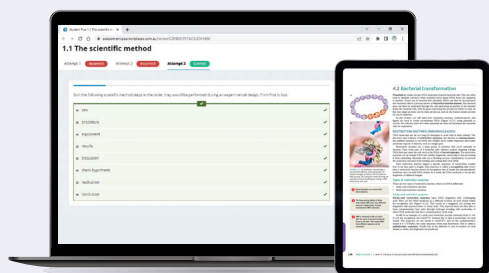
Student Plus 1.1 The scientific m

assessment.pearsonplaces.com.au

1.1 The scientific method

Attempt 1 INCORRECT

Attempt 2 INCORRECT

Attempt 3 CORRECT

Sort the following scientific method steps in the order they would be performed during an experimental design. First first to last.

aim

procedure

equipment

results

discussion

claim /hypothesis

replication

conclusion

4.2 Bacterial transformation

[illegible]